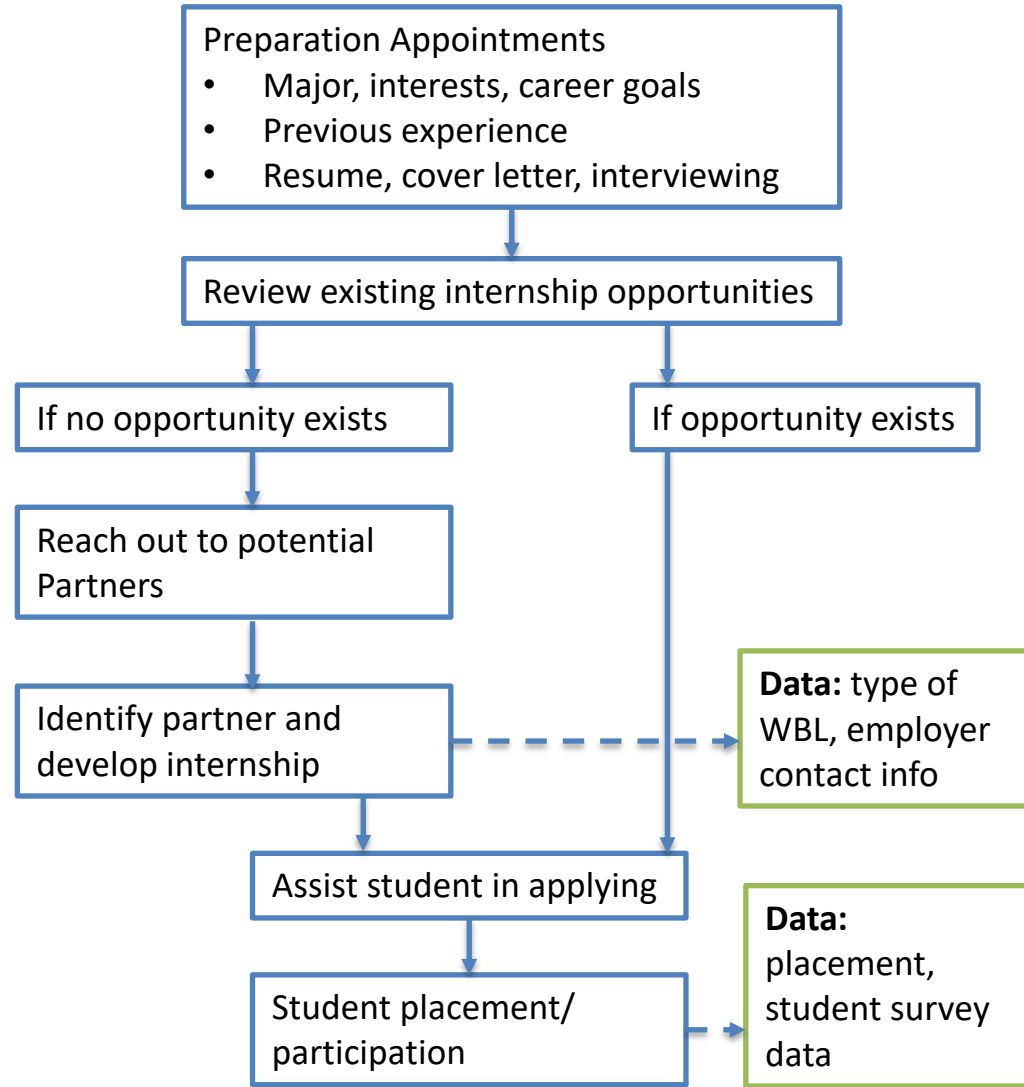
Preparation Appointments
• Major, interests, career goals
• Previous experience
• Resume, cover letter, interviewing

Review existing internship opportunities

If no opportunity exists

If opportunity exists

Reach out to potential Partners

Identify partner and develop internship

**Data:** type of WBL, employer contact info

Assist student in applying

Student placement/ participation

**Data:** placement, student survey data